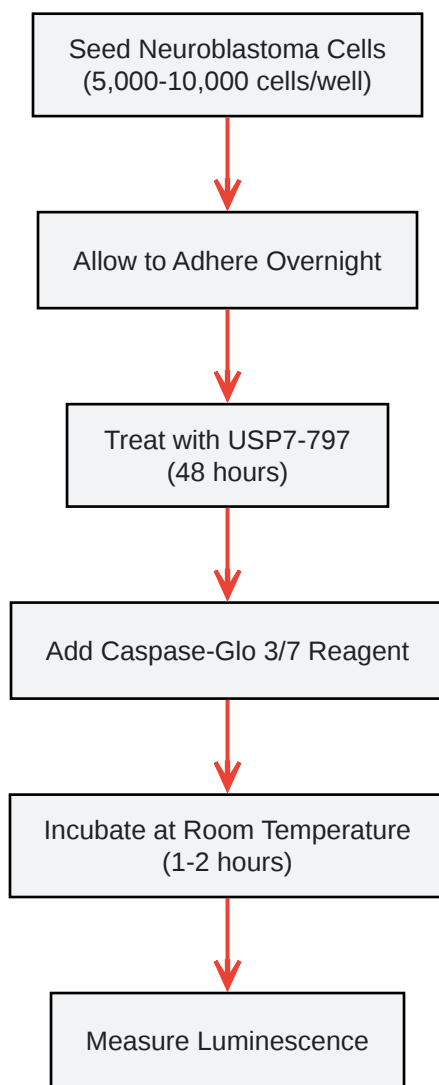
Seed Neuroblastoma Cells
(5,000-10,000 cells/well)

Allow to Adhere Overnight

Treat with USP7-797
(48 hours)

Add Caspase-Glo 3/7 Reagent

Incubate at Room Temperature
(1-2 hours)

Measure Luminescence